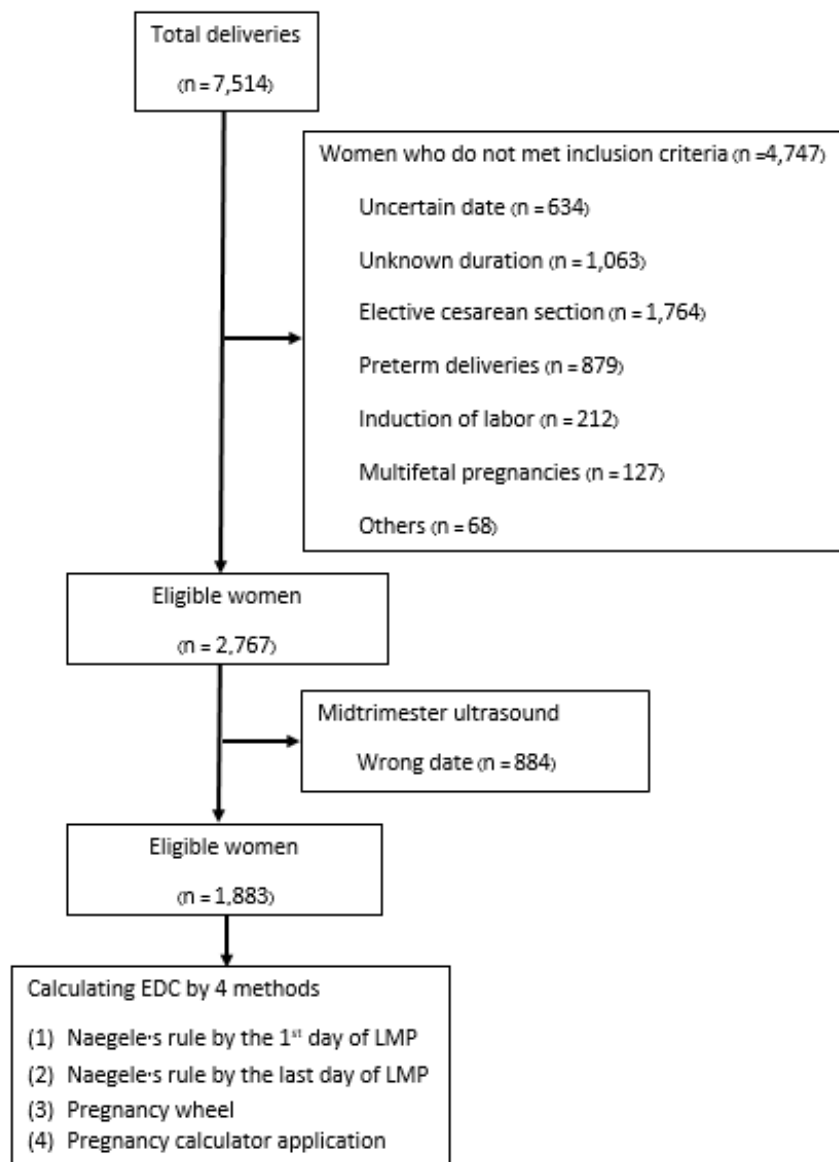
Total deliveries
(n = 7,514)

Women who do not met inclusion criteria (n =4,747)

Uncertain date (n = 634)

Unknown duration (n = 1,063)

Elective cesarean section (n = 1,764)

Preterm deliveries (n = 879)

Induction of labor (n = 212)

Multifetal pregnancies (n = 127)

Others (n = 68)

Eligible women
(n = 2,767)

Midtrimester ultrasound
Wrong date (n = 884)

Eligible women
(n = 1,883)

Calculating EDC by 4 methods
(1) Naegele's rule by the 1$^{st}$ day of LMP
(2) Naegele's rule by the last day of LMP
(3) Pregnancy wheel
(4) Pregnancy calculator application